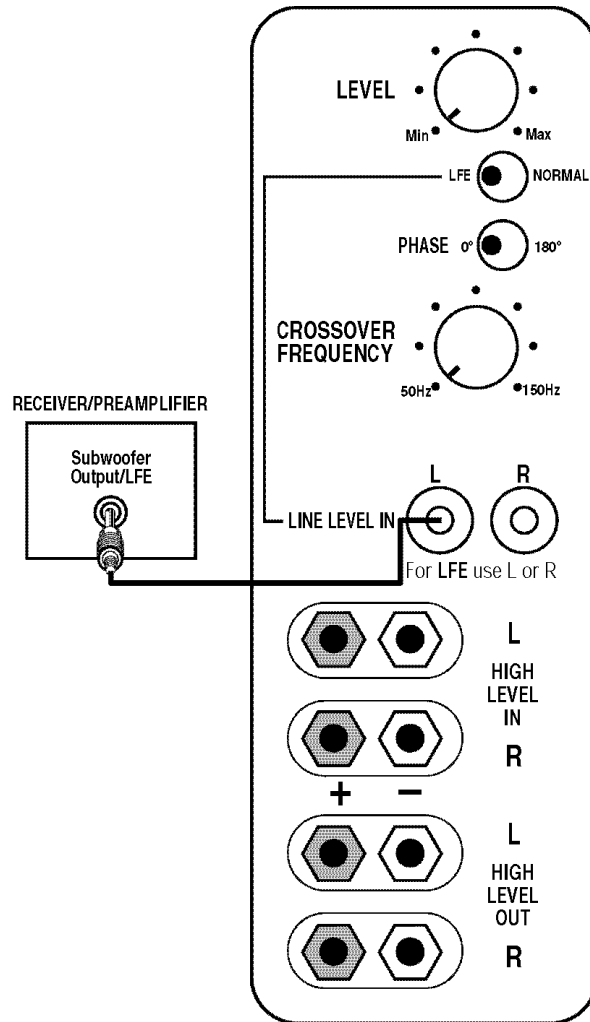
LEVEL

Min

Max

LFE

NORMAL

PHASE

0°

180°

CROSSOVER FREQUENCY

50Hz

150Hz

RECEIVER/PREAMPLIFIER

Subwoofer Output/LFE

L

R

LINE LEVEL IN

For LFE use L or R

L

HIGH LEVEL IN

R

+

−

L

HIGH LEVEL OUT

R